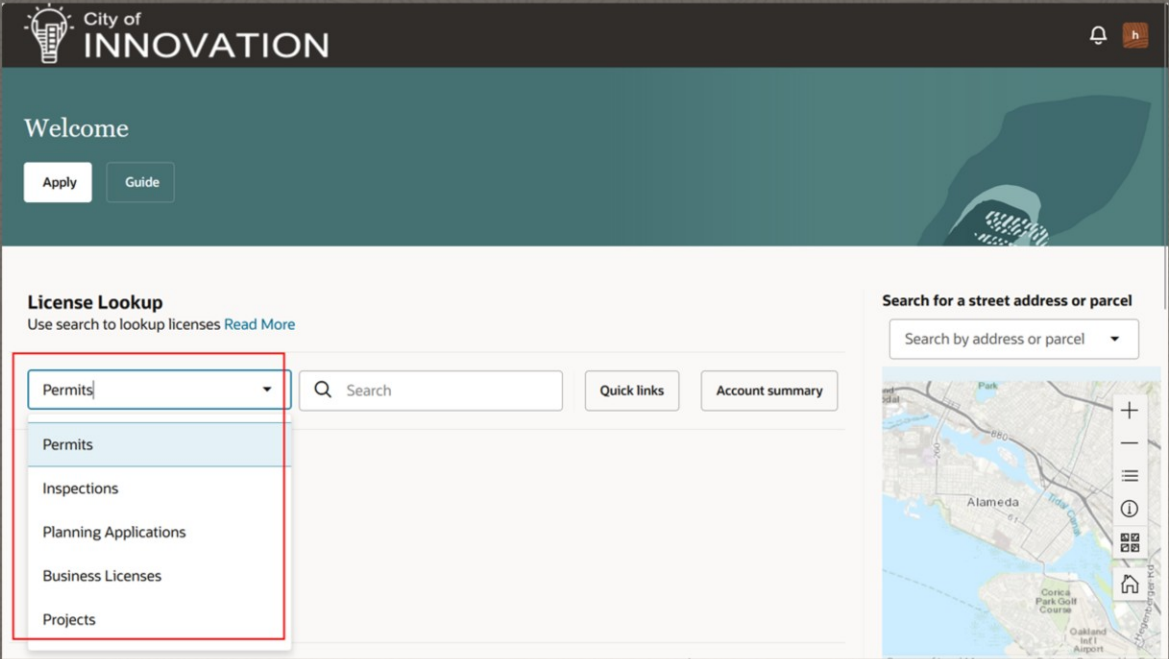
City of
INNOVATION

h

Welcome

Apply

Guide

License Lookup
Use search to lookup licenses Read More

Permits

Search

Quick links

Account summary

Permits

Inspections

Planning Applications

Business Licenses

Projects

Search for a street address or parcel

Search by address or parcel

Park

880

Alameda

61

Tidal Canal

Corica Park Golf Course

Oakland Airport

Doolittle Dr

Hegenberger Rd